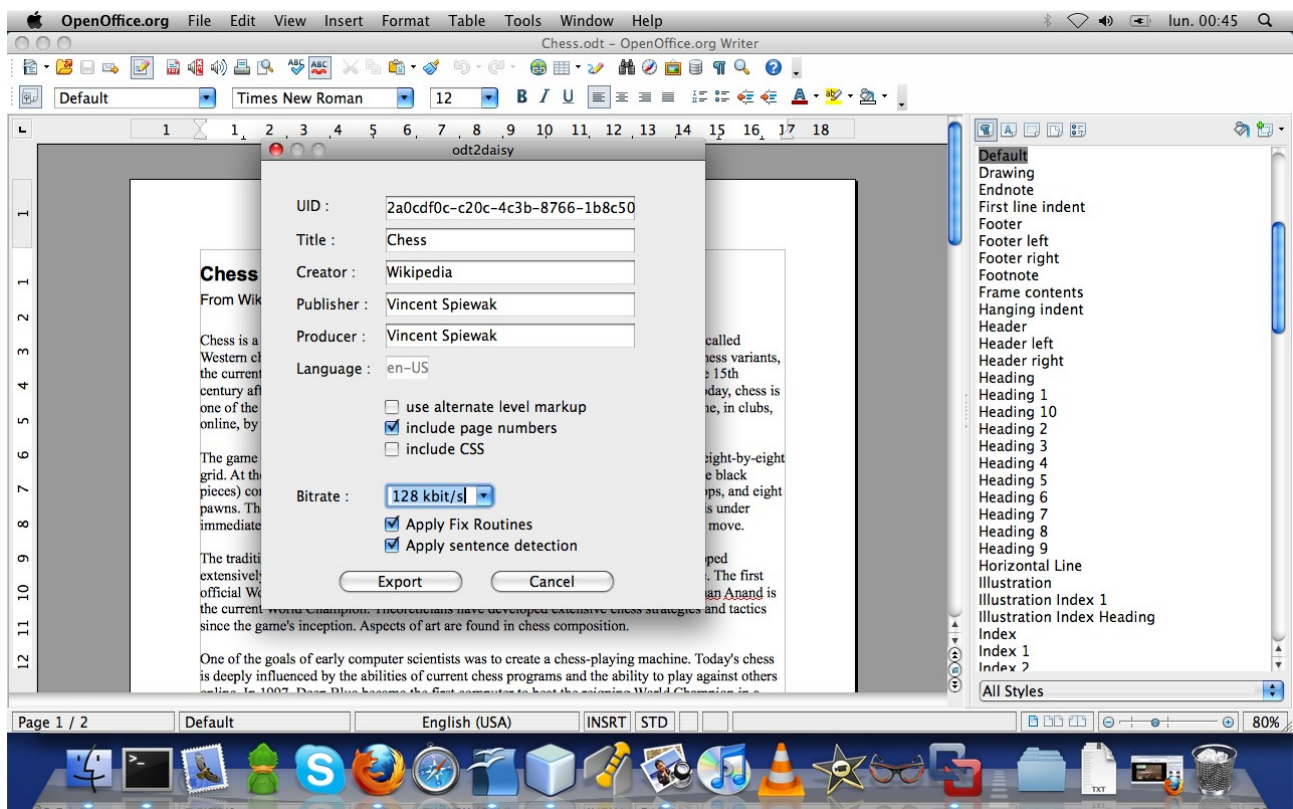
OpenOffice.org File Edit View Insert Format Table Tools Window Help lun. 00:45

Chess.odt – OpenOffice.org Writer

Default Times New Roman 12

1 1 2 3 4 5 6 7 8 9 10 11 12 13 14 15 16 17 18

odt2daisy

UID : 2a0cdf0c-c20c-4c3b-8766-1b8c50

Title : Chess

Creator : Wikipedia

Publisher : Vincent Spiewak

Producer : Vincent Spiewak

Language : en-US

use alternate level markup

include page numbers

include CSS

Bitrate : 128 kbit/s

Apply Fix Routines

Apply sentence detection

Export Cancel

Chess

From Wik

Chess is a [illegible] called Western ch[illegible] ess variants, the current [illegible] e 15th century aft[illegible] day, chess is one of the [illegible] e, in clubs, online, by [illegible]

The game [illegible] eight-by-eight grid. At th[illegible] e black pieces) co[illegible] ps, and eight pawns. Th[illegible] s under immediate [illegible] move.

The traditi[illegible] ped extensivel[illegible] . The first official W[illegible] an Anand is the current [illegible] and tactics since the game's inception. Aspects of art are found in chess composition.

One of the goals of early computer scientists was to create a chess-playing machine. Today's chess is deeply influenced by the abilities of current chess programs and the ability to play against others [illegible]

Default
Drawing
Endnote
First line indent
Footer
Footer left
Footer right
Footnote
Frame contents
Hanging indent
Header
Header left
Header right
Heading
Heading 1
Heading 10
Heading 2
Heading 3
Heading 4
Heading 5
Heading 6
Heading 7
Heading 8
Heading 9
Horizontal Line
Illustration
Illustration Index 1
Illustration Index Heading
Index
Index 1
Index 2

All Styles

Page 1 / 2 Default English (USA) INSRT STD 80%

TXT